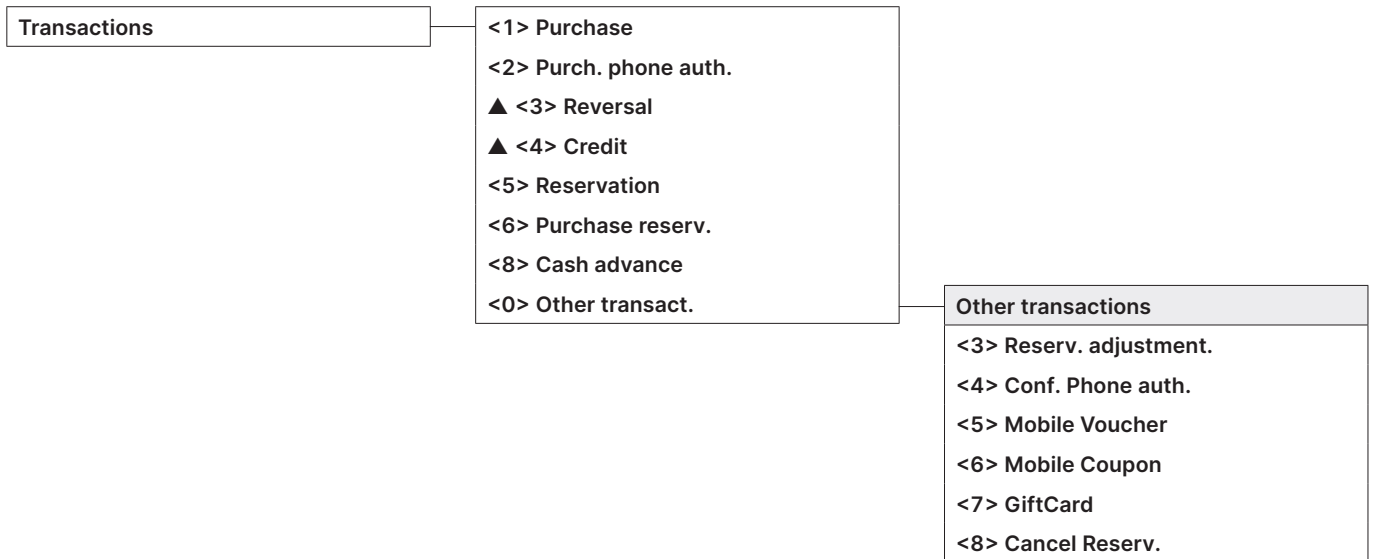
Transactions

<1> Purchase
<2> Purch. phone auth.
▲ <3> Reversal
▲ <4> Credit
<5> Reservation
<6> Purchase reserv.
<8> Cash advance
<0> Other transact.

Other transactions
<3> Reserv. adjustment.
<4> Conf. Phone auth.
<5> Mobile Voucher
<6> Mobile Coupon
<7> GiftCard
<8> Cancel Reserv.